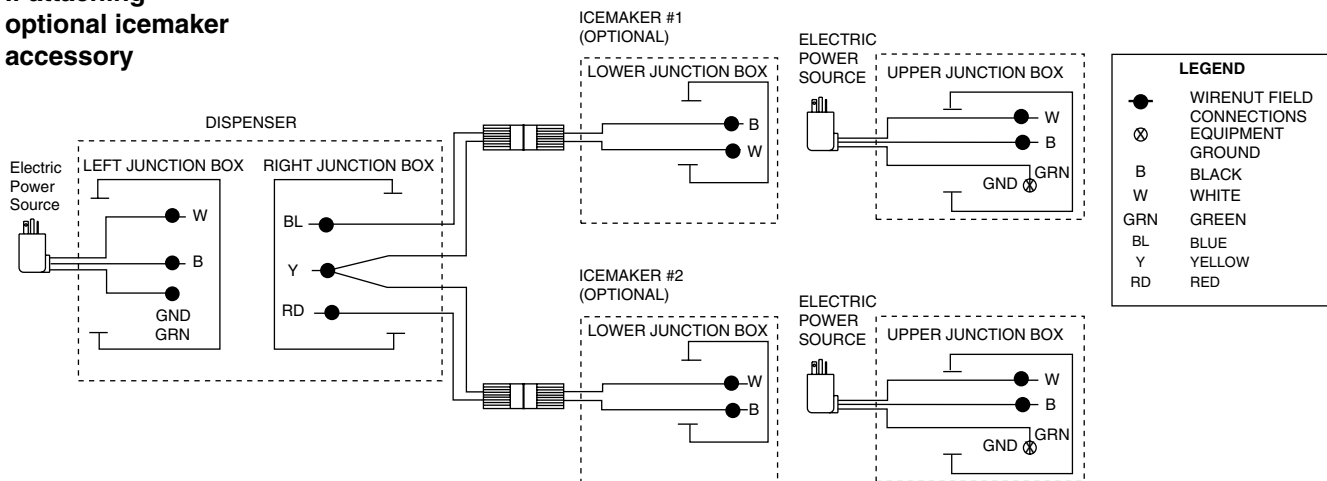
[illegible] optional icemaker accessory

ICEMAKER #1 (OPTIONAL)

LOWER JUNCTION BOX

B

W

ELECTRIC POWER SOURCE

UPPER JUNCTION BOX

W

B

GRN

GND

LEGEND

| | |
|---|---|
| ● | WIRENUT FIELD CONNECTIONS |
| ⊗ | EQUIPMENT GROUND |
| B | BLACK |
| W | WHITE |
| GRN | GREEN |
| BL | BLUE |
| Y | YELLOW |
| RD | RED |

DISPENSER

Electric Power Source

LEFT JUNCTION BOX

W

B

GND GRN

RIGHT JUNCTION BOX

BL

Y

RD

ICEMAKER #2 (OPTIONAL)

LOWER JUNCTION BOX

W

B

ELECTRIC POWER SOURCE

UPPER JUNCTION BOX

W

B

GRN

GND